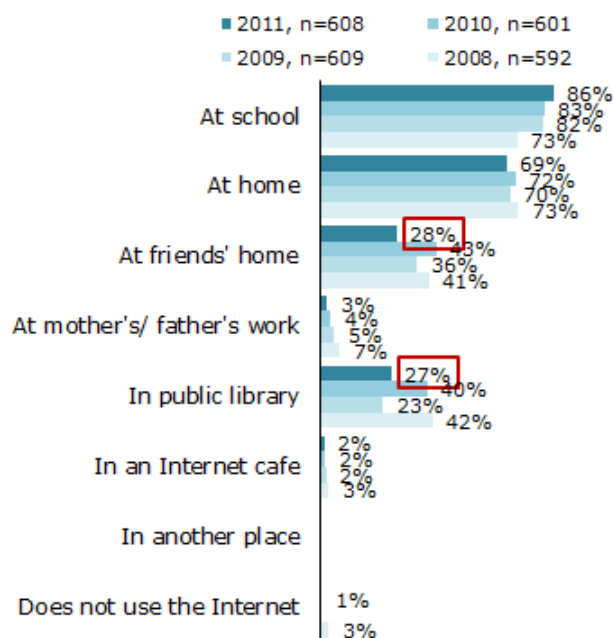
2011, n=608
2010, n=601
2009, n=609
2008, n=592

At school
86%
83%
82%
73%

At home
69%
72%
70%
73%

At friends' home
28%
43%
36%
41%

At mother's/ father's work
3%
4%
5%
7%

In public library
27%
40%
23%
42%

In an Internet cafe
2%
2%
2%
3%

In another place

Does not use the Internet
1%
3%